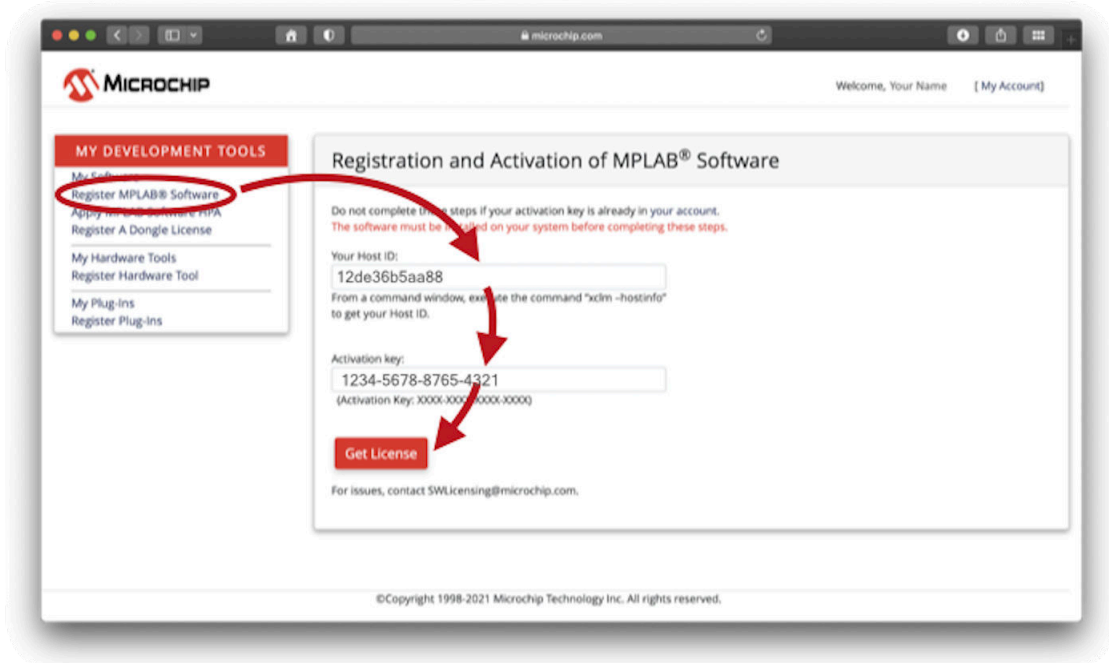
microchip.com

MICROCHIP

Welcome, Your Name [ My Account]

MY DEVELOPMENT TOOLS

My Software
Register MPLAB® Software
Apply MPLAB Software HPA
Register A Dongle License

My Hardware Tools
Register Hardware Tool

My Plug-Ins
Register Plug-Ins

Registration and Activation of MPLAB® Software

Do not complete these steps if your activation key is already in your account.
The software must be installed on your system before completing these steps.

Your Host ID:
12de36b5aa88
From a command window, execute the command "xclm -hostinfo" to get your Host ID.

Activation key:
1234-5678-8765-4321
(Activation Key: XXXX-XXXX-XXXX-XXXX)

Get License

For issues, contact SWLicensing@microchip.com.

©Copyright 1998-2021 Microchip Technology Inc. All rights reserved.